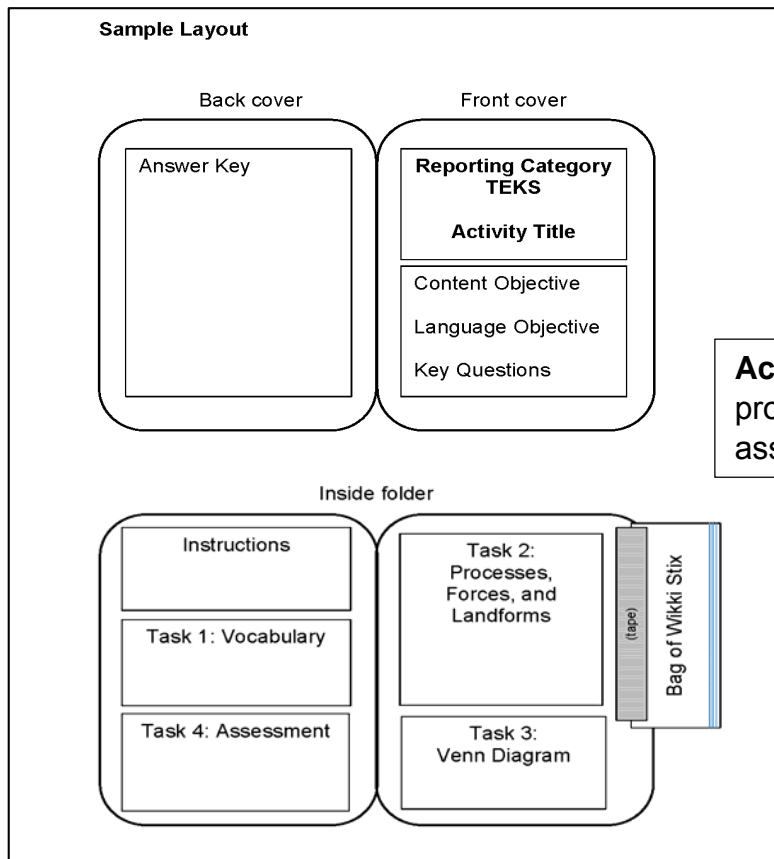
Sample Layout

Back cover

Front cover

Answer Key

Reporting Category TEKS

Activity Title

Content Objective

Language Objective

Key Questions

Ac
pro
ass

Inside folder

Instructions

Task 1: Vocabulary

Task 4: Assessment

Task 2: Processes, Forces, and Landforms

Task 3: Venn Diagram

(tape)

Bag of Wikki Stix